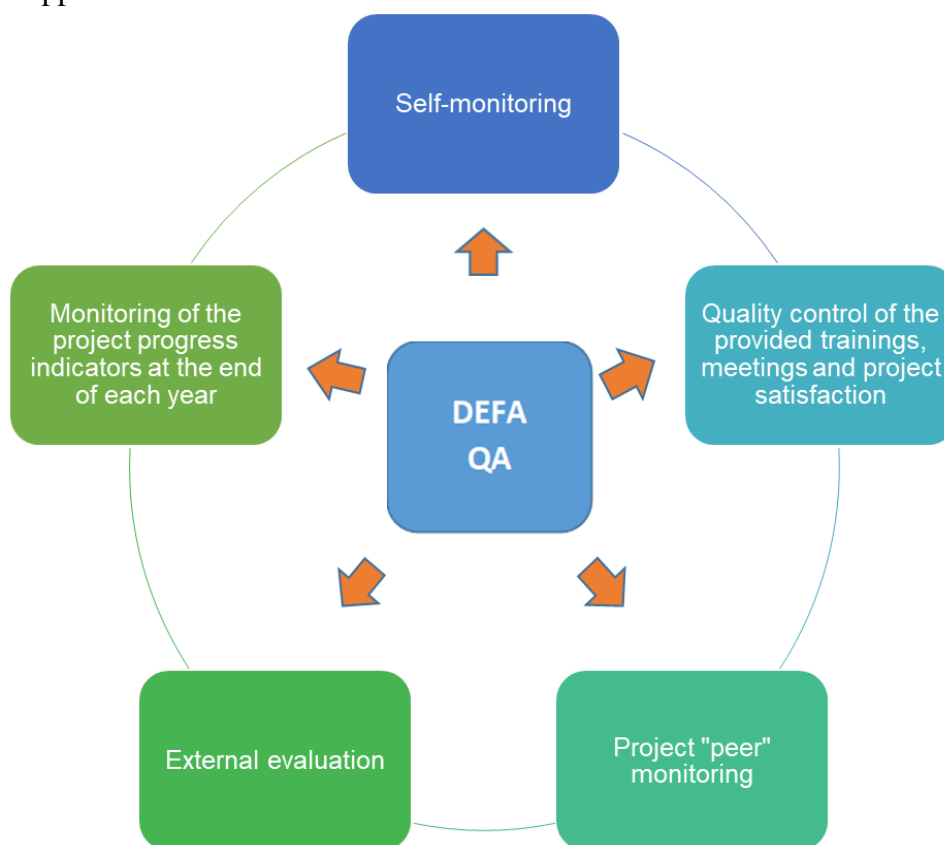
Self-monitoring

Quality control of the provided trainings, meetings and project satisfaction

Project "peer" monitoring

External evaluation

Monitoring of the project progress indicators at the end of each year

DEFA
QA